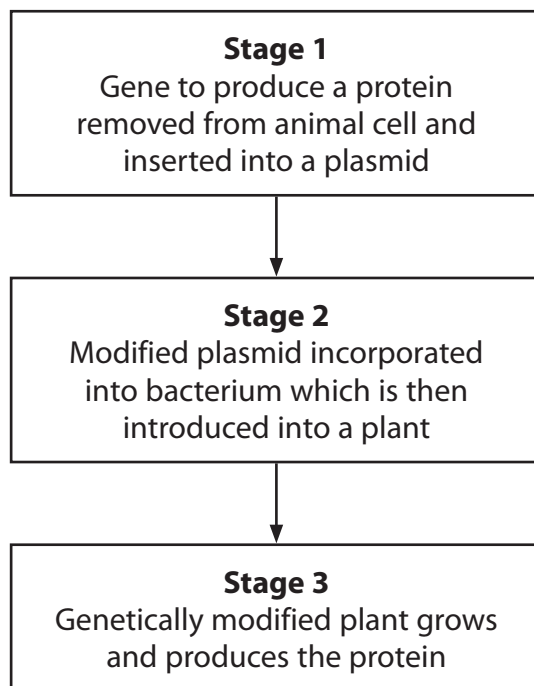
**Stage 1**
Gene to produce a protein removed from animal cell and inserted into a plasmid

**Stage 2**
Modified plasmid incorporated into bacterium which is then introduced into a plant

**Stage 3**
Genetically modified plant grows and produces the protein